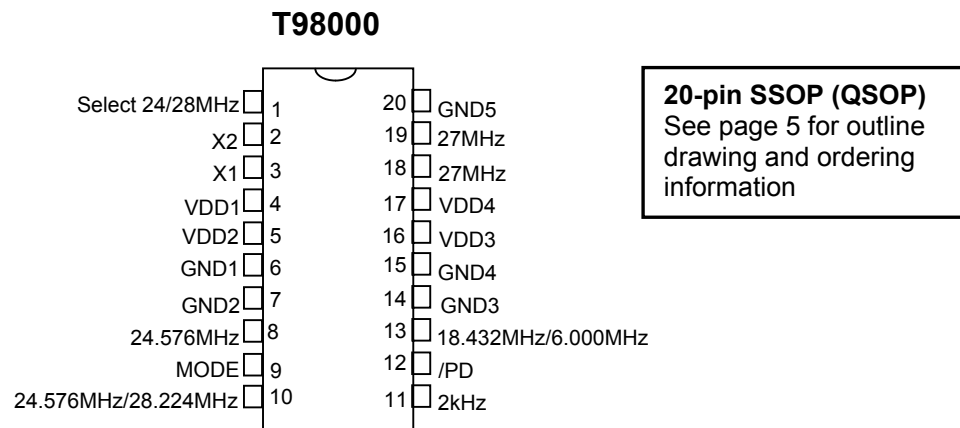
T98000

Select 24/28MHz 1
X2 2
X1 3
VDD1 4
VDD2 5
GND1 6
GND2 7
24.576MHz 8
MODE 9
24.576MHz/28.224MHz 10

20 GND5
19 27MHz
18 27MHz
17 VDD4
16 VDD3
15 GND4
14 GND3
13 18.432MHz/6.000MHz
12 /PD
11 2kHz

**20-pin SSOP (QSOP)**
See page 5 for outline drawing and ordering information